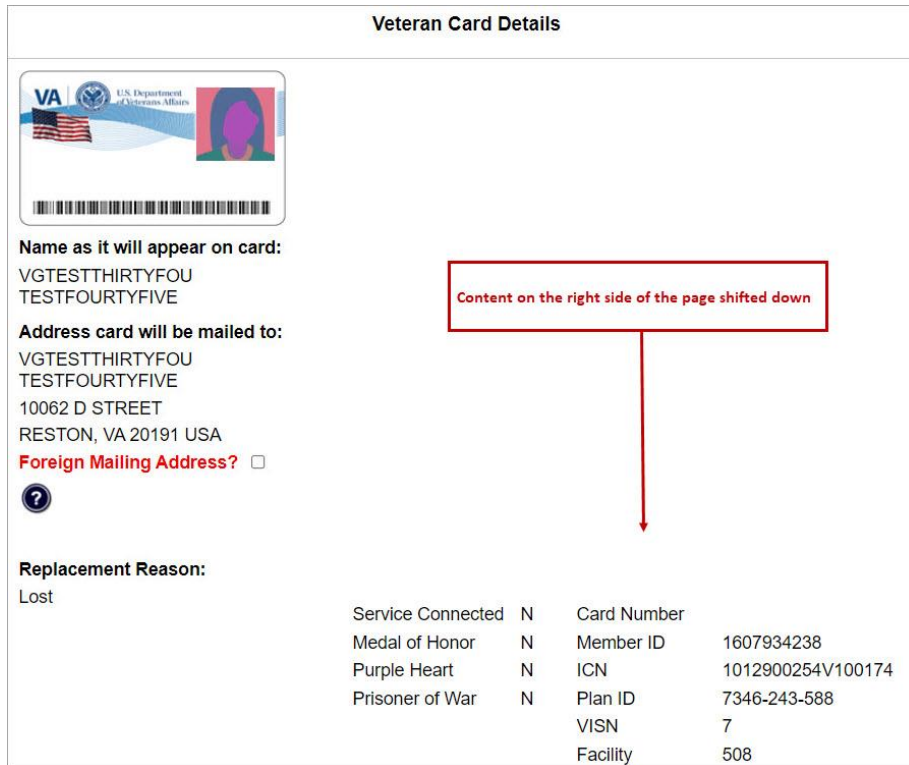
Veteran Card Details

VA U.S. Department of Veterans Affairs

Name as it will appear on card:
VGTESTTHIRTYFOU
TESTFOURTYFIVE

Content on the right side of the page shifted down

Address card will be mailed to:
VGTESTTHIRTYFOU
TESTFOURTYFIVE
10062 D STREET
RESTON, VA 20191 USA
Foreign Mailing Address?

?

Replacement Reason:
Lost

| | | | |
|---|---|---|---|
| Service Connected | N | Card Number | |
| Medal of Honor | N | Member ID | 1607934238 |
| Purple Heart | N | ICN | 1012900254V100174 |
| Prisoner of War | N | Plan ID | 7346-243-588 |
| | | VISN | 7 |
| | | Facility | 508 |